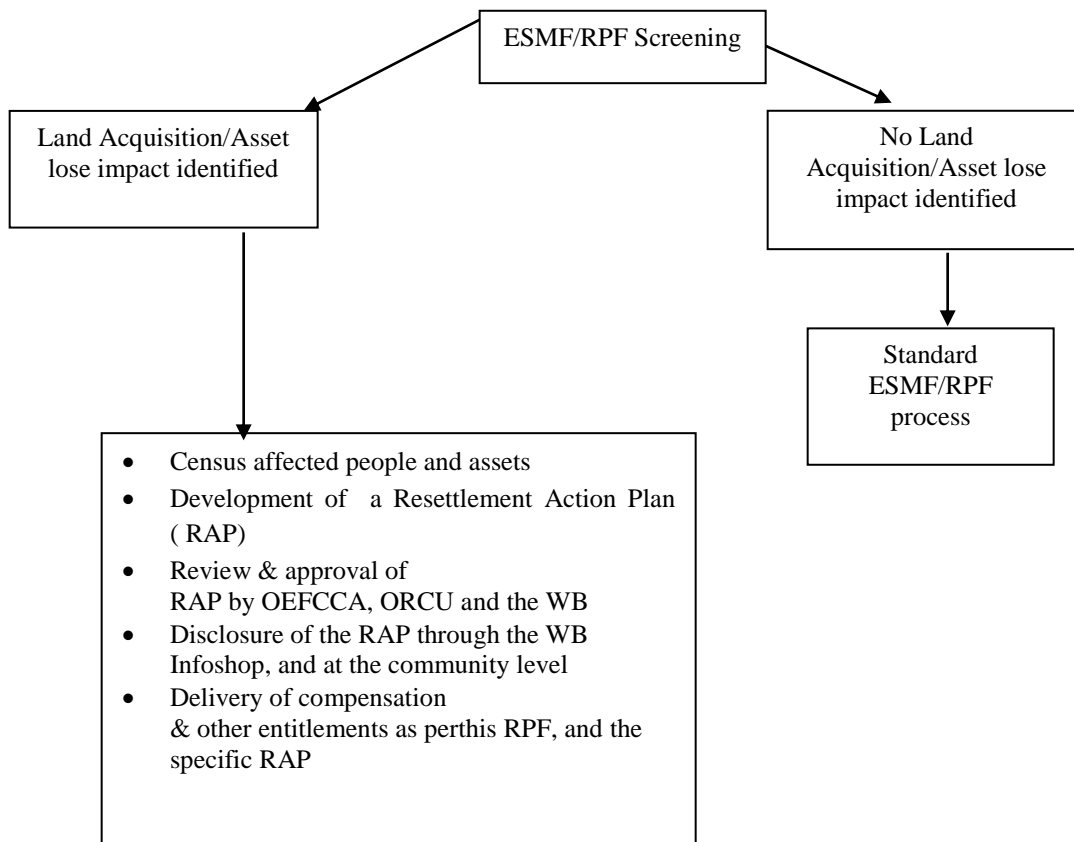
ESMF/RPF Screening

Land Acquisition/Asset lose impact identified

No Land Acquisition/Asset lose impact identified

Standard ESMF/RPF process

- Census affected people and assets
- Development of a Resettlement Action Plan ( RAP)
- Review & approval of RAP by OEFCCA, ORCU and the WB
- Disclosure of the RAP through the WB Infoshop, and at the community level
- Delivery of compensation & other entitlements as perthis RPF, and the specific RAP